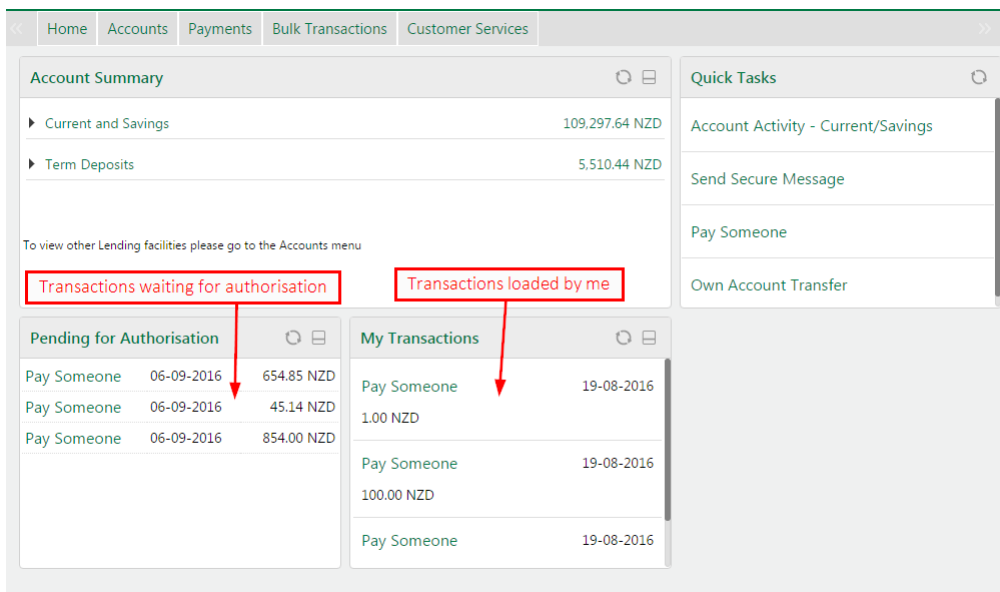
Home | Accounts | Payments | Bulk Transactions | Customer Services

Account Summary

Current and Savings 109,297.64 NZD

Term Deposits 5,510.44 NZD

To view other Lending facilities please go to the Accounts menu

Transactions waiting for authorisation

Transactions loaded by me

Quick Tasks

Account Activity - Current/Savings

Send Secure Message

Pay Someone

Own Account Transfer

Pending for Authorisation

| | | |
|---|---|---|
| Pay Someone | 06-09-2016 | 654.85 NZD |
| Pay Someone | 06-09-2016 | 45.14 NZD |
| Pay Someone | 06-09-2016 | 854.00 NZD |

My Transactions

Pay Someone 19-08-2016
1.00 NZD

Pay Someone 19-08-2016
100.00 NZD

Pay Someone 19-08-2016